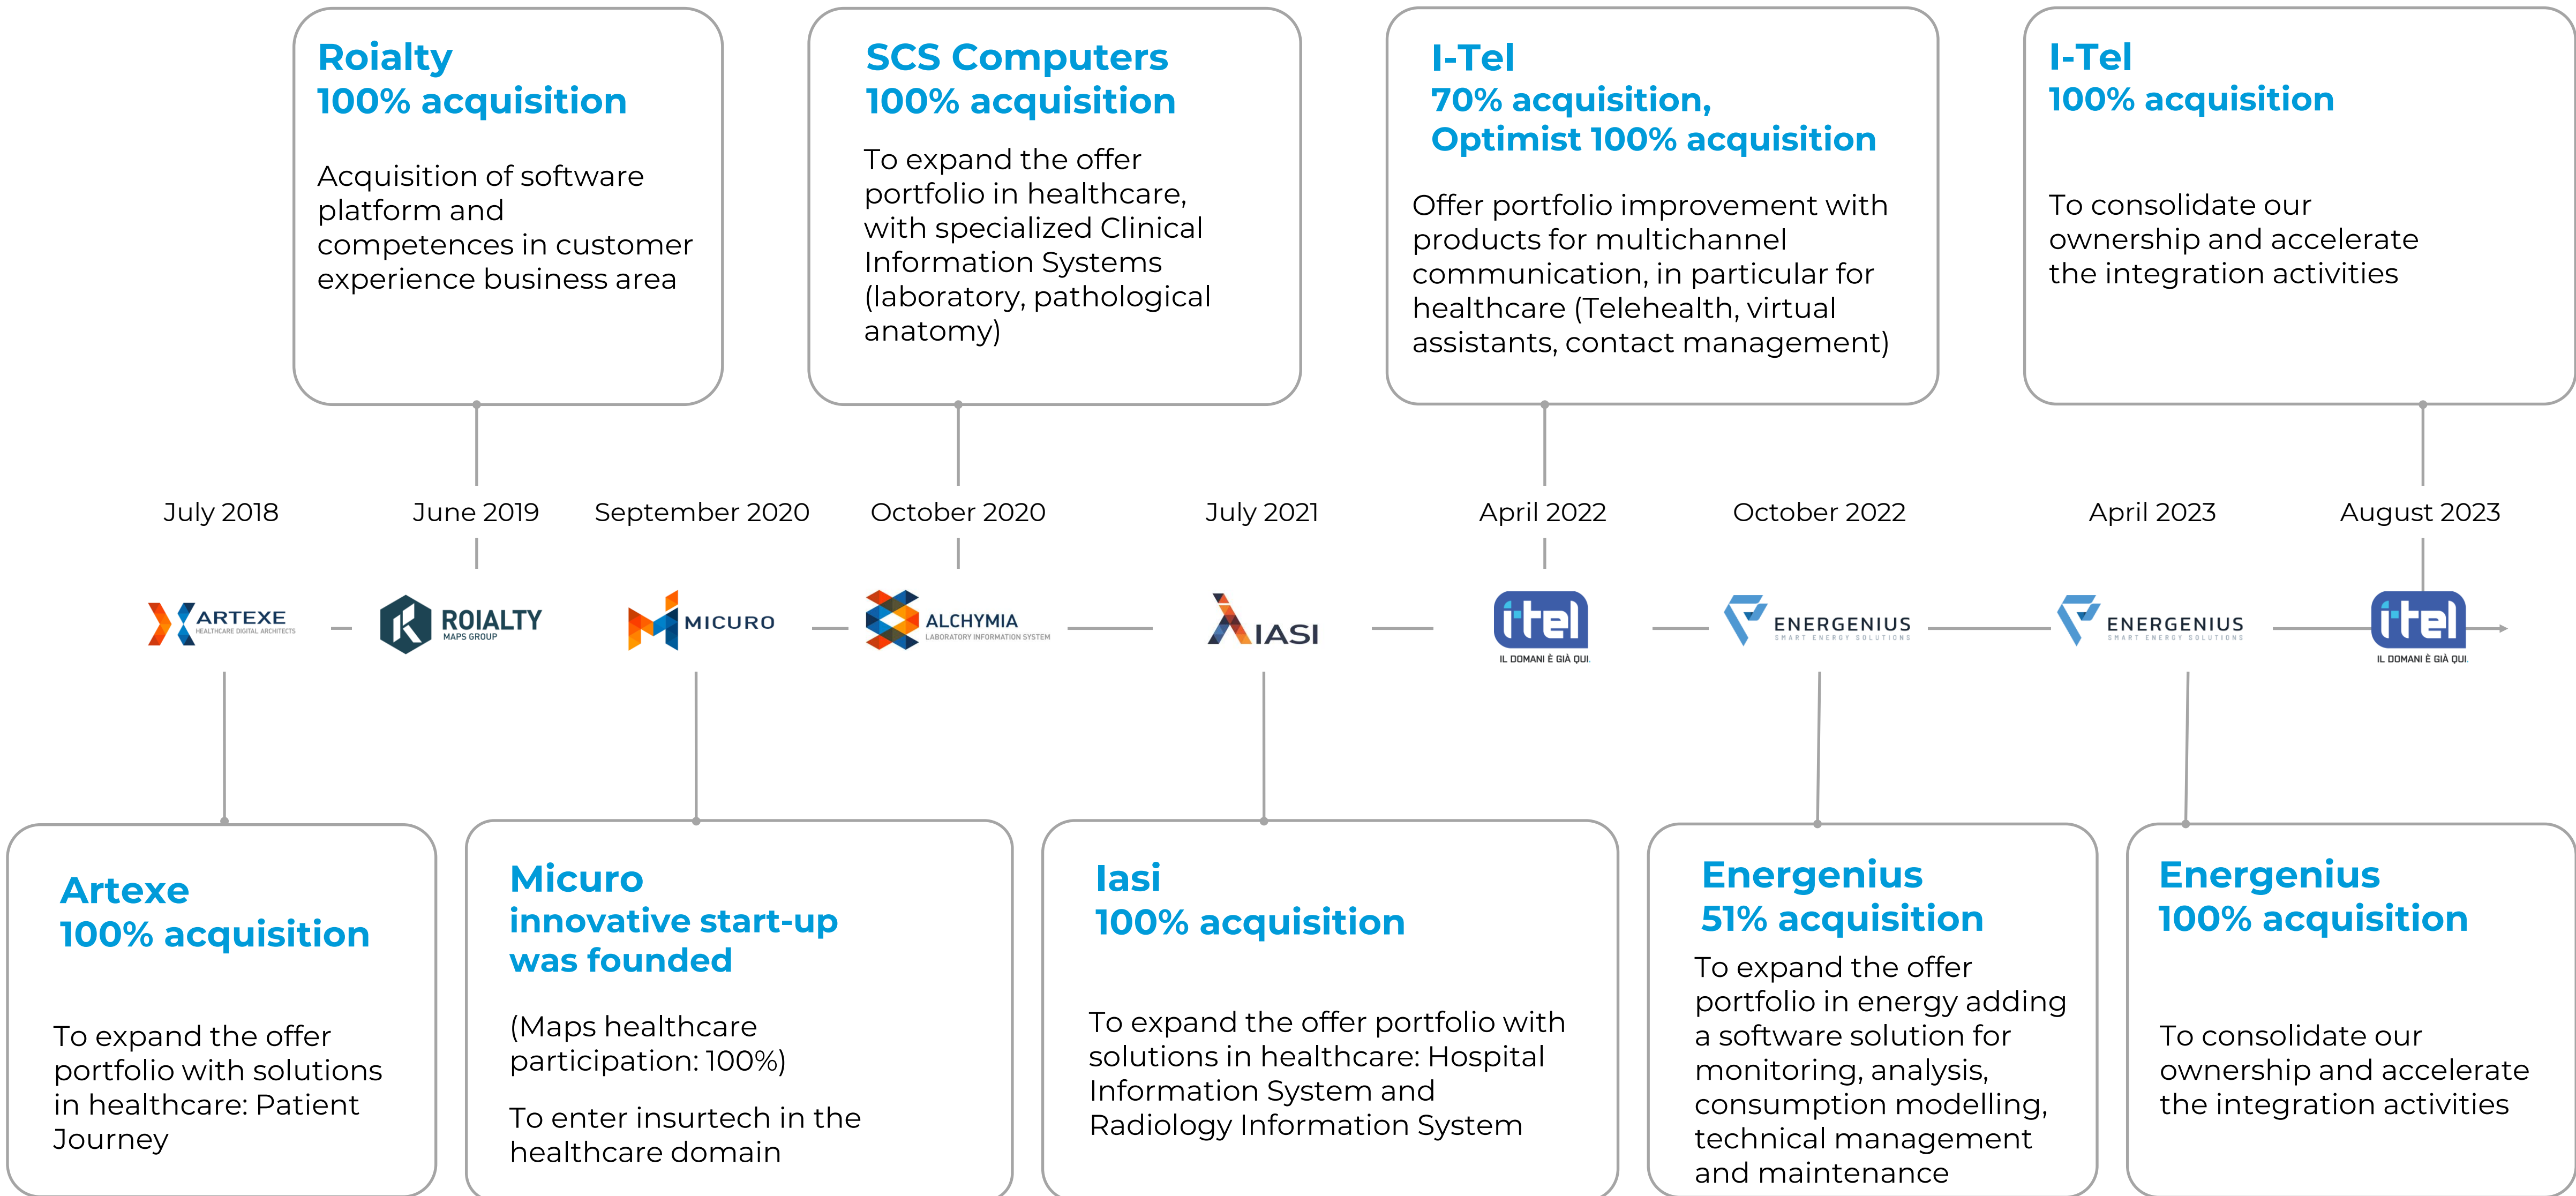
Roialty
100% acquisition

Acquisition of software platform and competences in customer experience business area

SCS Computers
100% acquisition

To expand the offer portfolio in healthcare, with specialized Clinical Information Systems (laboratory, pathological anatomy)

I-Tel
70% acquisition,
Optimist 100% acquisition

Offer portfolio improvement with products for multichannel communication, in particular for healthcare (Telehealth, virtual assistants, contact management)

I-Tel
100% acquisition

To consolidate our ownership and accelerate the integration activities

July 2018

June 2019

September 2020

October 2020

July 2021

April 2022

October 2022

April 2023

August 2023

ARTEXE
HEALTHCARE DIGITAL ARCHITECTS

ROIALTY
MAPS GROUP

MICURO

ALCHYMIA
LABORATORY INFORMATION SYSTEM

IASI

itel
IL DOMANI È GIÀ QUI.

ENERGENIUS
SMART ENERGY SOLUTIONS

ENERGENIUS
SMART ENERGY SOLUTIONS

itel
IL DOMANI È GIÀ QUI.

Artexe
100% acquisition

To expand the offer portfolio with solutions in healthcare: Patient Journey

Micuro
innovative start-up was founded

(Maps healthcare participation: 100%)

To enter insurtech in the healthcare domain

Iasi
100% acquisition

To expand the offer portfolio with solutions in healthcare: Hospital Information System and Radiology Information System

Energenius
51% acquisition

To expand the offer portfolio in energy adding a software solution for monitoring, analysis, consumption modelling, technical management and maintenance

Energenius
100% acquisition

To consolidate our ownership and accelerate the integration activities